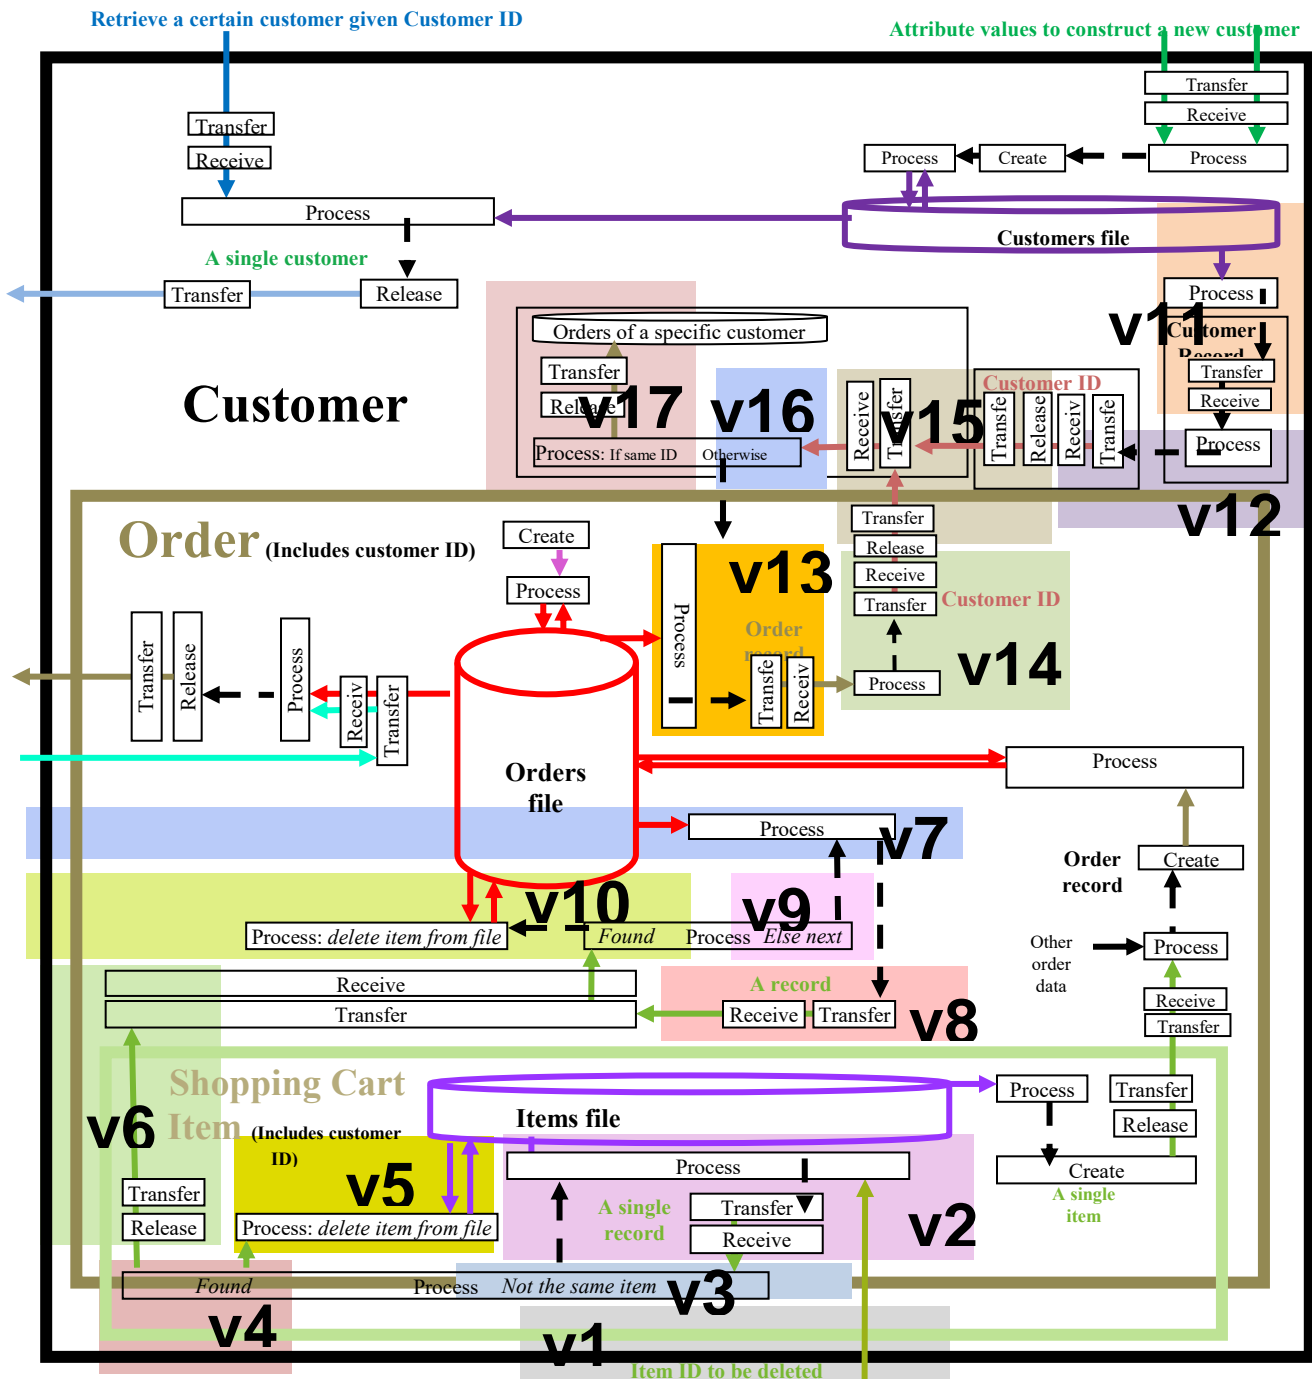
Retrieve a certain customer given Customer ID

Attribute values to construct a new customer

Transfer
Receive
Process
Create
Process
Transfer
Receive
Process

Customers file

A single customer
Transfer
Release

Process
Customer Record
v11
Transfer
Receive
Process
v12

Orders of a specific customer
Transfer
Release
v17
v16
Process: If same ID Otherwise
Receive
Transfer
v15
Customer ID
Transfe
Release
Receiv
Transfe

Customer

Order (Includes customer ID)

Create
Process
Process
v13
Order record
Transfe
Receiv
Transfer
Release
Receive
Transfer
Customer ID
Process
v14

Transfer
Release
Process
Receiv
Transfer

Orders file

Process
Process
v7
Order record
Create
Process
Other order data
Receive
Transfer

v10
Process: delete item from file
Found Process Else next
v9
A record
Receive
Transfer
v8

Receive
Transfer

Shopping Cart Item (Includes customer ID)
v6
Items file
Process
Transfer
Release
Create
A single item
Process
A single record
Transfer
Receive
v2
v5
Transfer
Release
Process: delete item from file
Found Process Not the same item
v3
v4
v1
Item ID to be deleted